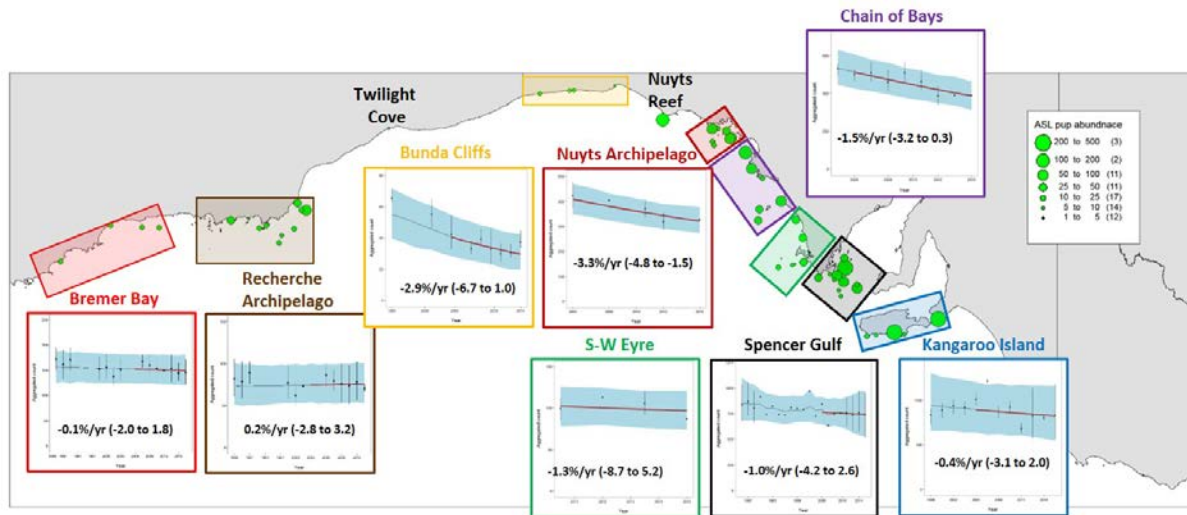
Chain of Bays

-1.5%/yr (-3.2 to 0.3)

ASL pup abundnace
200 to 500 (3)
100 to 200 (2)
50 to 100 (11)
25 to 50 (11)
10 to 25 (17)
5 to 10 (14)
1 to 5 (12)

Twilight Cove

Nuyts Reef

Bunda Cliffs

-2.9%/yr (-6.7 to 1.0)

Nuyts Archipelago

-3.3%/yr (-4.8 to -1.5)

Recherche Archipelago

Bremer Bay

-0.1%/yr (-2.0 to 1.8)

0.2%/yr (-2.8 to 3.2)

S-W Eyre

-1.3%/yr (-8.7 to 5.2)

Spencer Gulf

-1.0%/yr (-4.2 to 2.6)

Kangaroo Island

-0.4%/yr (-3.1 to 2.0)